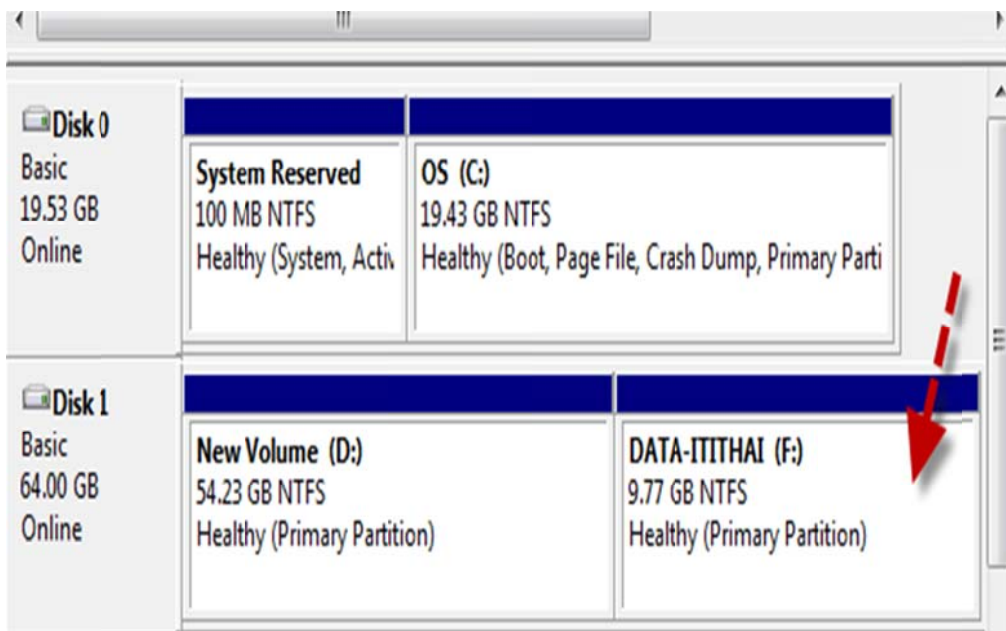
Disk 0
Basic
19.53 GB
Online

System Reserved
100 MB NTFS
Healthy (System, Activ

OS (C:)
19.43 GB NTFS
Healthy (Boot, Page File, Crash Dump, Primary Parti

Disk 1
Basic
64.00 GB
Online

New Volume (D:)
54.23 GB NTFS
Healthy (Primary Partition)

DATA-ITITHAI (F:)
9.77 GB NTFS
Healthy (Primary Partition)